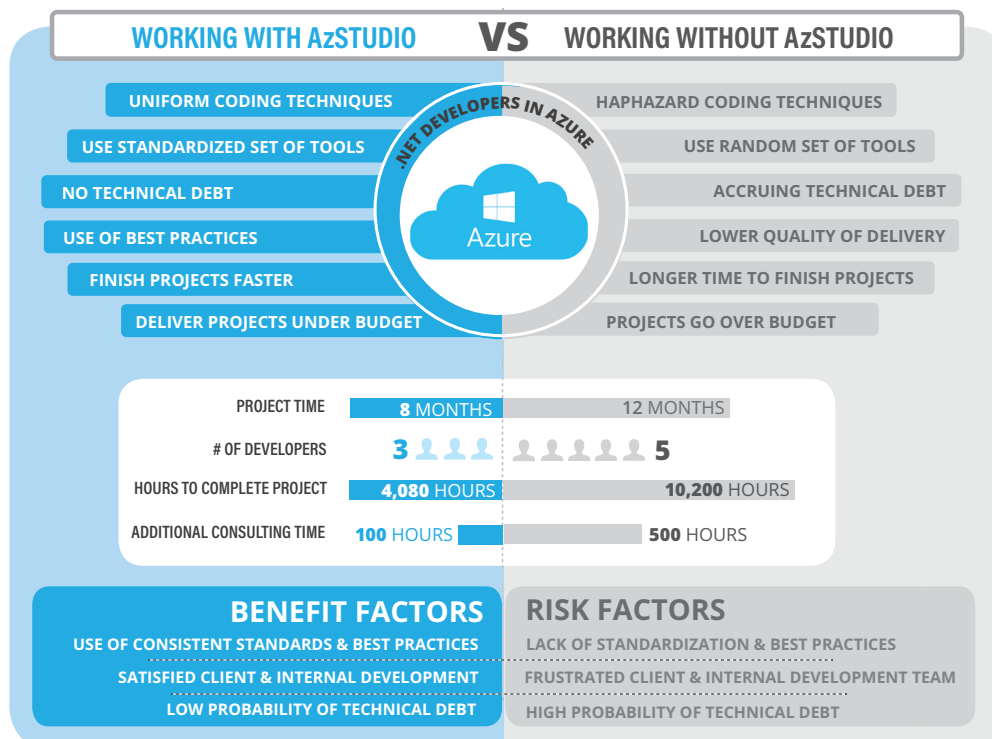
WORKING WITH AzSTUDIO VS WORKING WITHOUT AzSTUDIO

.NET DEVELOPERS IN AZURE

Azure

UNIFORM CODING TECHNIQUES
USE STANDARDIZED SET OF TOOLS
NO TECHNICAL DEBT
USE OF BEST PRACTICES
FINISH PROJECTS FASTER
DELIVER PROJECTS UNDER BUDGET

HAPHAZARD CODING TECHNIQUES
USE RANDOM SET OF TOOLS
ACCRUING TECHNICAL DEBT
LOWER QUALITY OF DELIVERY
LONGER TIME TO FINISH PROJECTS
PROJECTS GO OVER BUDGET

| | | |
|---|---|---|
| PROJECT TIME | 8 MONTHS | 12 MONTHS |
| # OF DEVELOPERS | 3 | 5 |
| HOURS TO COMPLETE PROJECT | 4,080 HOURS | 10,200 HOURS |
| ADDITIONAL CONSULTING TIME | 100 HOURS | 500 HOURS |

BENEFIT FACTORS
USE OF CONSISTENT STANDARDS & BEST PRACTICES
SATISFIED CLIENT & INTERNAL DEVELOPMENT
LOW PROBABILITY OF TECHNICAL DEBT

RISK FACTORS
LACK OF STANDARDIZATION & BEST PRACTICES
FRUSTRATED CLIENT & INTERNAL DEVELOPMENT TEAM
HIGH PROBABILITY OF TECHNICAL DEBT